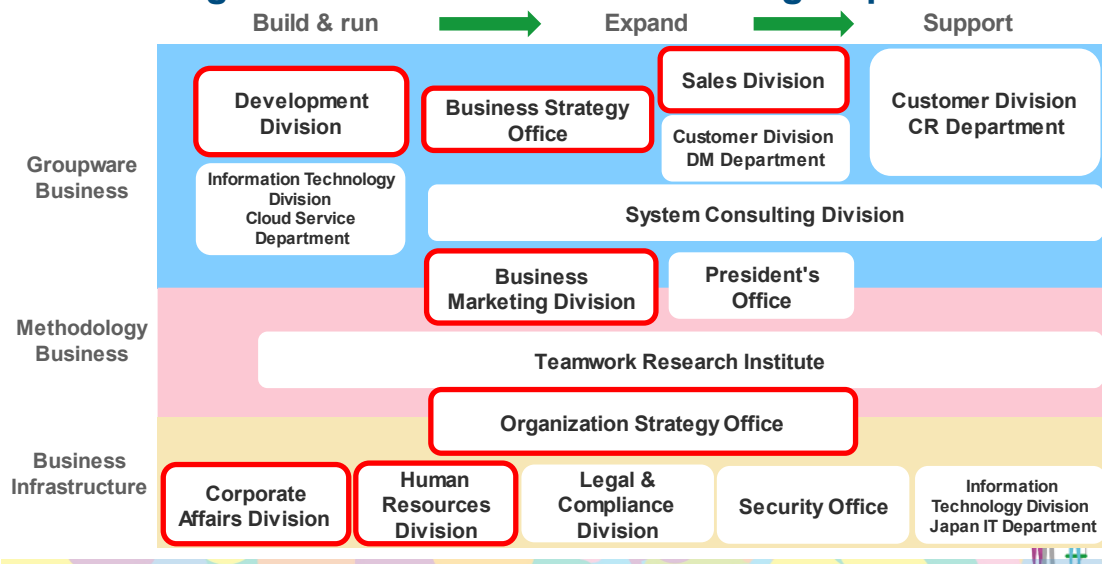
Build & run Expand Support

Groupware Business

Development Division

Business Strategy Office

Sales Division

Customer Division CR Department

Customer Division DM Department

Information Technology Division Cloud Service Department

System Consulting Division

Business Marketing Division

President's Office

Methodology Business

Teamwork Research Institute

Organization Strategy Office

Business Infrastructure

Corporate Affairs Division

Human Resources Division

Legal & Compliance Division

Security Office

Information Technology Division Japan IT Department